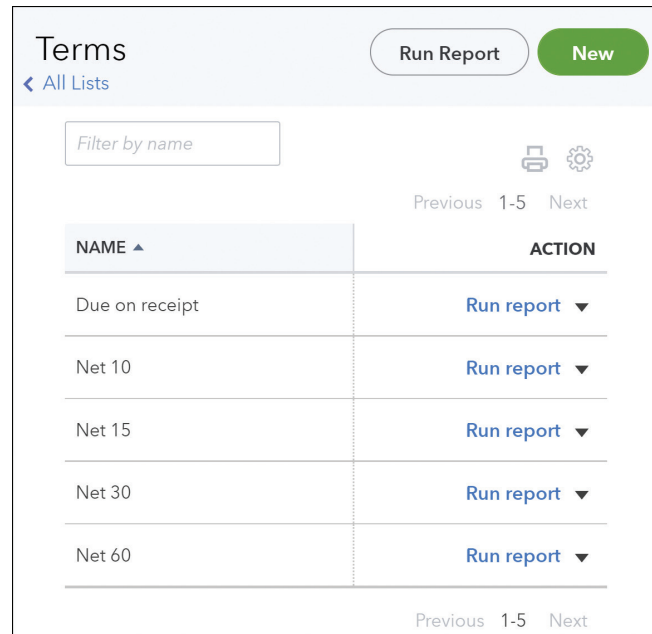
Terms

Run Report New

All Lists

Filter by name

Previous 1-5 Next

| NAME ▲ | ACTION |
|---|---|
| Due on receipt | Run report ▼ |
| Net 10 | Run report ▼ |
| Net 15 | Run report ▼ |
| Net 30 | Run report ▼ |
| Net 60 | Run report ▼ |

Previous 1-5 Next